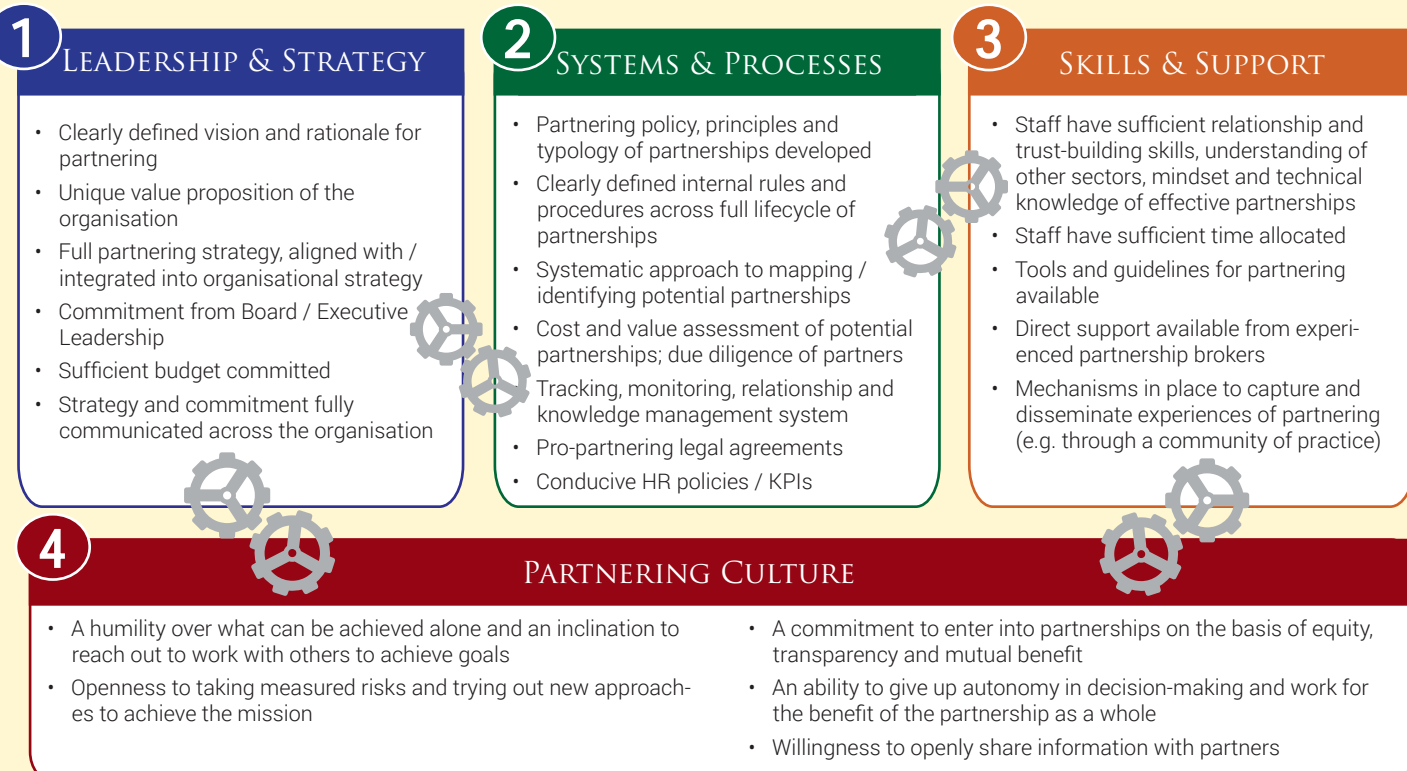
1 Leadership & Strategy

- Clearly defined vision and rationale for partnering
- Unique value proposition of the organisation
- Full partnering strategy, aligned with / integrated into organisational strategy
- Commitment from Board / Executive Leadership
- Sufficient budget committed
- Strategy and commitment fully communicated across the organisation

2 Systems & Processes

- Partnering policy, principles and typology of partnerships developed
- Clearly defined internal rules and procedures across full lifecycle of partnerships
- Systematic approach to mapping / identifying potential partnerships
- Cost and value assessment of potential partnerships; due diligence of partners
- Tracking, monitoring, relationship and knowledge management system
- Pro-partnering legal agreements
- Conducive HR policies / KPIs

3 Skills & Support

- Staff have sufficient relationship and trust-building skills, understanding of other sectors, mindset and technical knowledge of effective partnerships
- Staff have sufficient time allocated
- Tools and guidelines for partnering available
- Direct support available from experienced partnership brokers
- Mechanisms in place to capture and disseminate experiences of partnering (e.g. through a community of practice)

4 Partnering Culture

- A humility over what can be achieved alone and an inclination to reach out to work with others to achieve goals
- Openness to taking measured risks and trying out new approaches to achieve the mission

- A commitment to enter into partnerships on the basis of equity, transparency and mutual benefit
- An ability to give up autonomy in decision-making and work for the benefit of the partnership as a whole
- Willingness to openly share information with partners